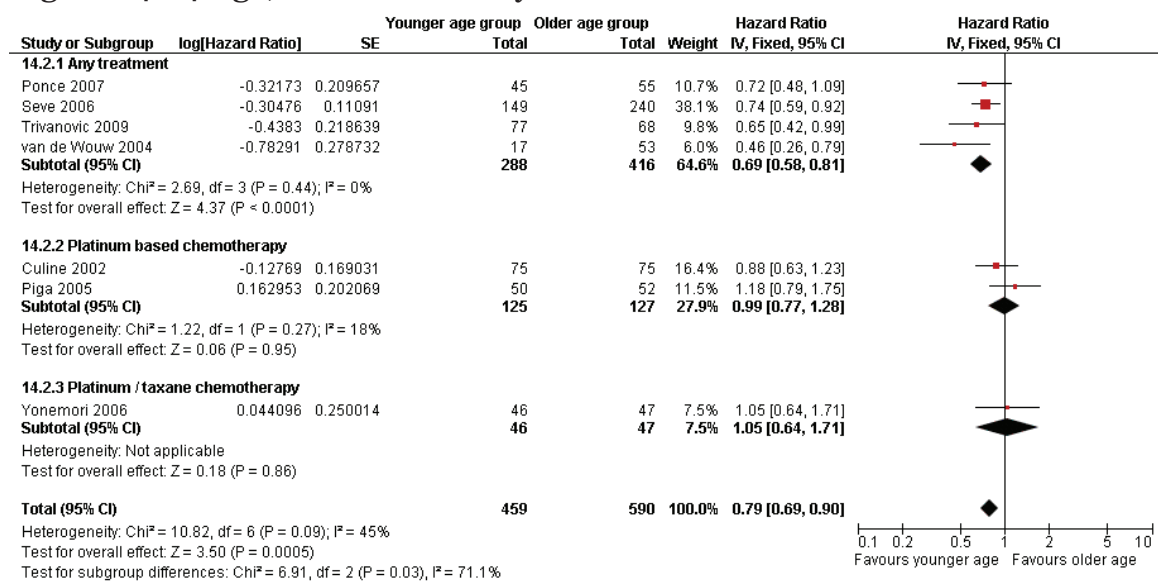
| Study or Subgroup | log[Hazard Ratio] | SE | Younger age group Total | Older age group Total | Weight | Hazard Ratio IV, Fixed, 95% CI |
|---|---|---|---|---|---|---|
| **14.2.1 Any treatment** | | | | | | |
| Ponce 2007 | -0.32173 | 0.209657 | 45 | 55 | 10.7% | 0.72 [0.48, 1.09] |
| Seve 2006 | -0.30476 | 0.11091 | 149 | 240 | 38.1% | 0.74 [0.59, 0.92] |
| Trivanovic 2009 | -0.4383 | 0.218639 | 77 | 68 | 9.8% | 0.65 [0.42, 0.99] |
| van de Wouw 2004 | -0.78291 | 0.278732 | 17 | 53 | 6.0% | 0.46 [0.26, 0.79] |
| **Subtotal (95% CI)** | | | **288** | **416** | **64.6%** | **0.69 [0.58, 0.81]** |
| Heterogeneity: Chi² = 2.69, df = 3 (P = 0.44); I² = 0% | | | | | | |
| Test for overall effect: Z = 4.37 (P < 0.0001) | | | | | | |
| **14.2.2 Platinum based chemotherapy** | | | | | | |
| Culine 2002 | -0.12769 | 0.169031 | 75 | 75 | 16.4% | 0.88 [0.63, 1.23] |
| Piga 2005 | 0.162953 | 0.202069 | 50 | 52 | 11.5% | 1.18 [0.79, 1.75] |
| **Subtotal (95% CI)** | | | **125** | **127** | **27.9%** | **0.99 [0.77, 1.28]** |
| Heterogeneity: Chi² = 1.22, df = 1 (P = 0.27); I² = 18% | | | | | | |
| Test for overall effect: Z = 0.06 (P = 0.95) | | | | | | |
| **14.2.3 Platinum / taxane chemotherapy** | | | | | | |
| Yonemori 2006 | 0.044096 | 0.250014 | 46 | 47 | 7.5% | 1.05 [0.64, 1.71] |
| **Subtotal (95% CI)** | | | **46** | **47** | **7.5%** | **1.05 [0.64, 1.71]** |
| Heterogeneity: Not applicable | | | | | | |
| Test for overall effect: Z = 0.18 (P = 0.86) | | | | | | |
| **Total (95% CI)** | | | **459** | **590** | **100.0%** | **0.79 [0.69, 0.90]** |

Heterogeneity: Chi² = 10.82, df = 6 (P = 0.09); I² = 45%
Test for overall effect: Z = 3.50 (P = 0.0005)
Test for subgroup differences: Chi² = 6.91, df = 2 (P = 0.03), I² = 71.1%

Hazard Ratio
IV, Fixed, 95% CI

0.1 0.2 0.5 1 2 5 10
Favours younger age Favours older age